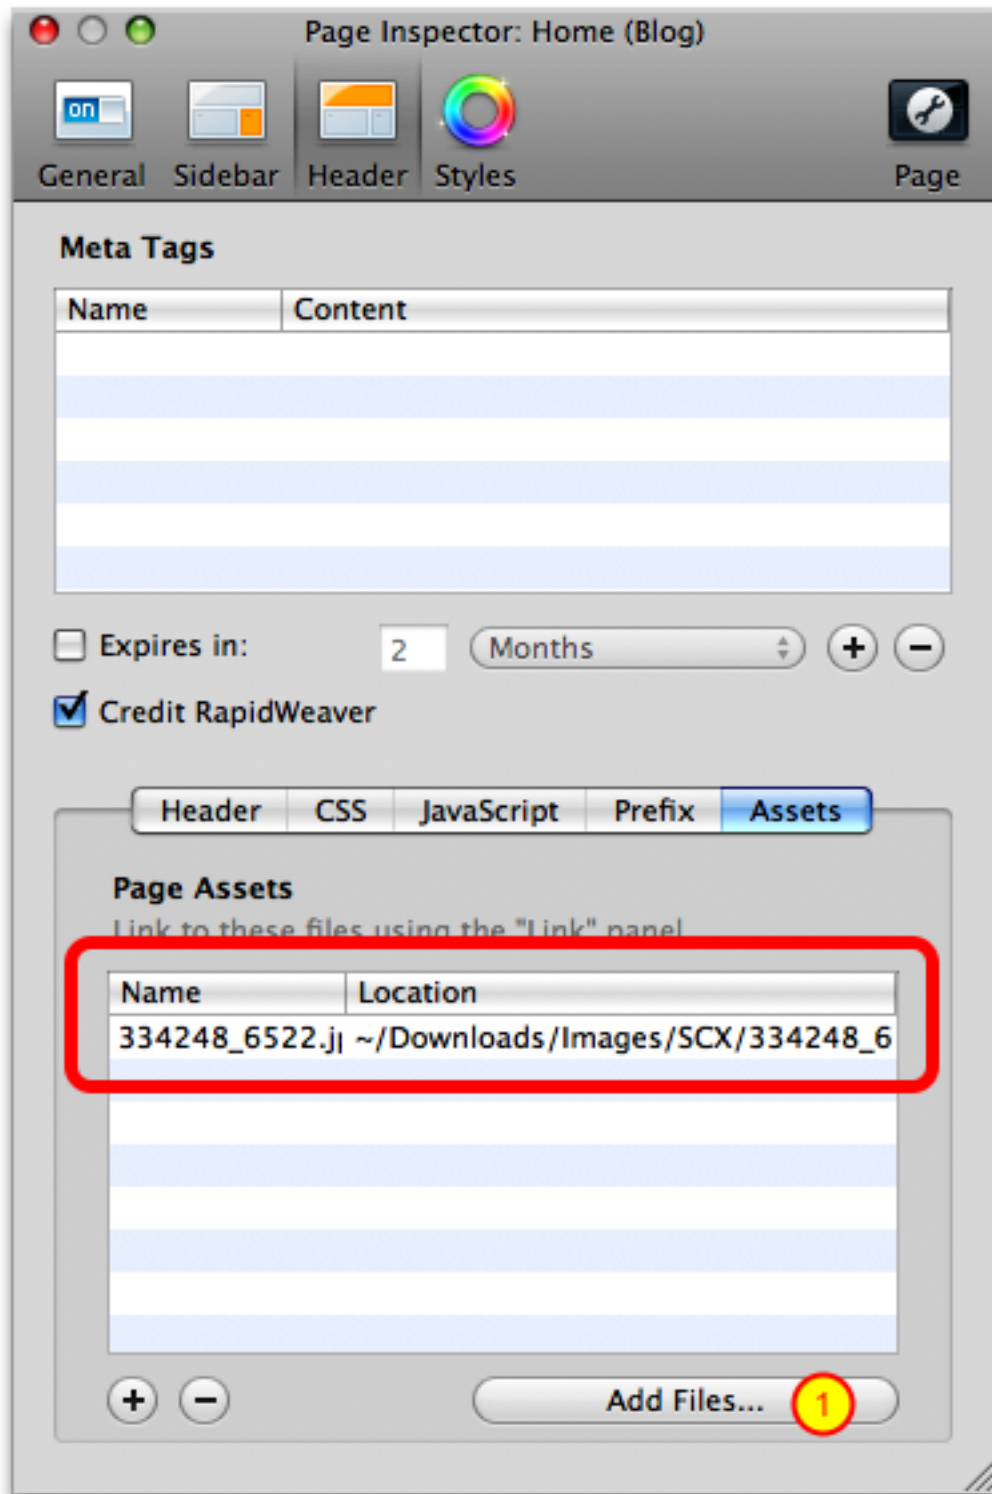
Page Inspector: Home (Blog)

on

General Sidebar Header Styles Page

Meta Tags

| Name | Content |
|---|---|

Expires in: 2 Months + −

Credit RapidWeaver

Header CSS JavaScript Prefix Assets

Page Assets

Link to these files using the "Link" panel

| Name | Location |
|---|---|
| 334248_6522.j | ~/Downloads/Images/SCX/334248_6 |

+ −

Add Files...

1